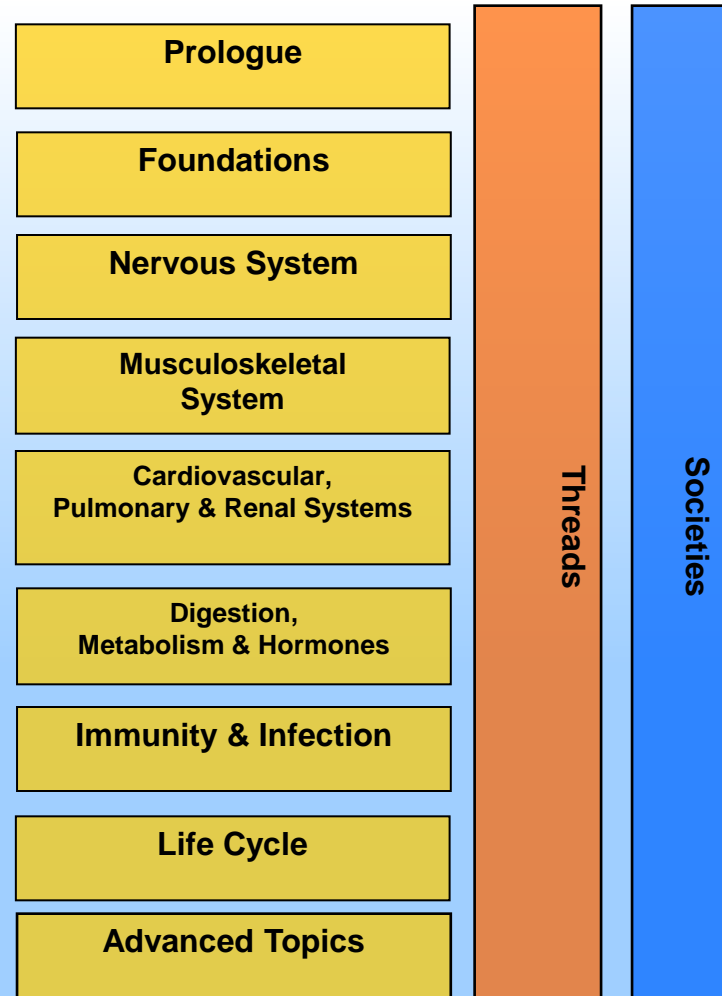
Prologue

Foundations

Nervous System

Musculoskeletal System

Cardiovascular, Pulmonary & Renal Systems

Digestion, Metabolism & Hormones

Immunity & Infection

Life Cycle

Advanced Topics

Threads

Societies